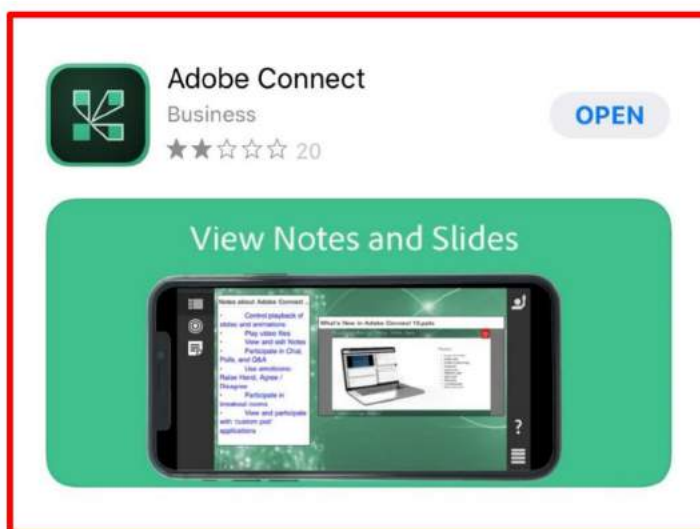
Adobe Connect
Business
★★☆☆☆ 20

OPEN

View Notes and Slides

Notes about Adobe Connect ...
- Control playback of slides and animations
- Play video files
- View and edit Notes
- Participate in Chat, Polls, and Q&A
- Use emoticons: Raise Hand, Agree / Disagree
- Participate in breakout rooms
- View and participate with 'custom pod' applications

What's New in Adobe Connect 10.pptx

?